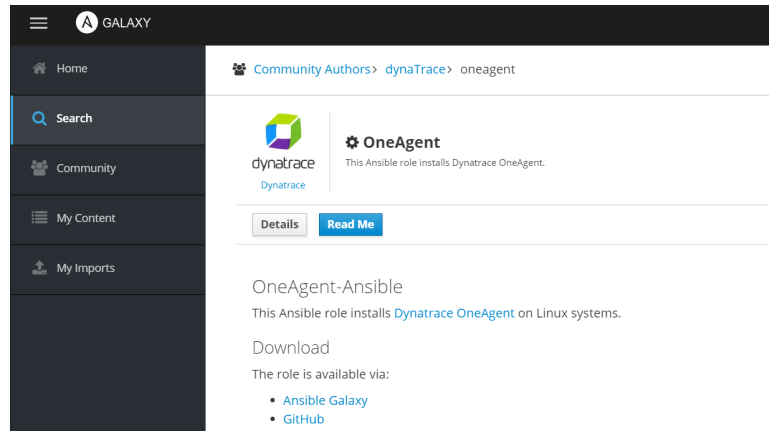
GALAXY

Home

Search

Community

My Content

My Imports

Community Authors › dynaTrace › oneagent

dynatrace
Dynatrace

OneAgent
This Ansible role installs Dynatrace OneAgent.

Details Read Me

OneAgent-Ansible

This Ansible role installs Dynatrace OneAgent on Linux systems.

Download

The role is available via:

- Ansible Galaxy
- GitHub